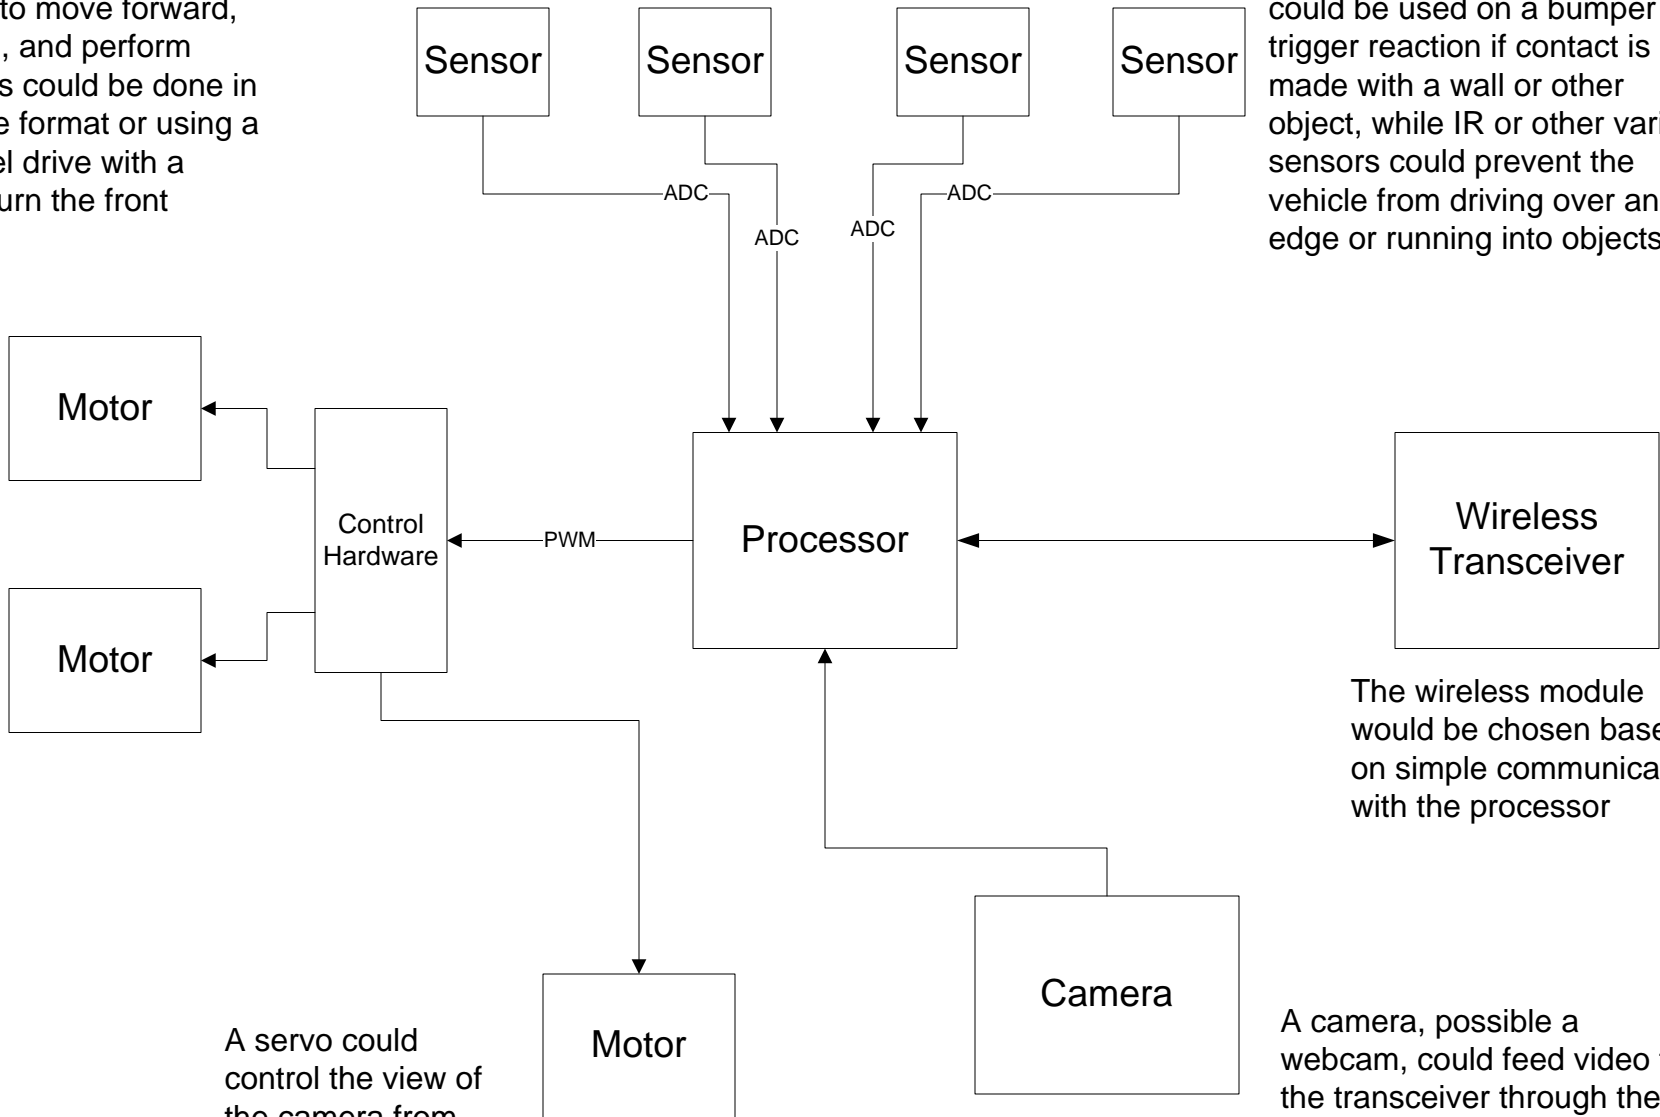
to move forward, , and perform s could be done in e format or using a el drive with a urn the front

Sensor

Sensor

Sensor

Sensor

could be used on a bumper trigger reaction if contact is made with a wall or other object, while IR or other vari sensors could prevent the vehicle from driving over an edge or running into objects

ADC

ADC

ADC

ADC

Motor

Motor

Control Hardware

PWM

Processor

Wireless Transceiver

The wireless module would be chosen base on simple communica with the processor

Camera

Motor

A servo could control the view of the camera from

A camera, possible a webcam, could feed video the transceiver through the